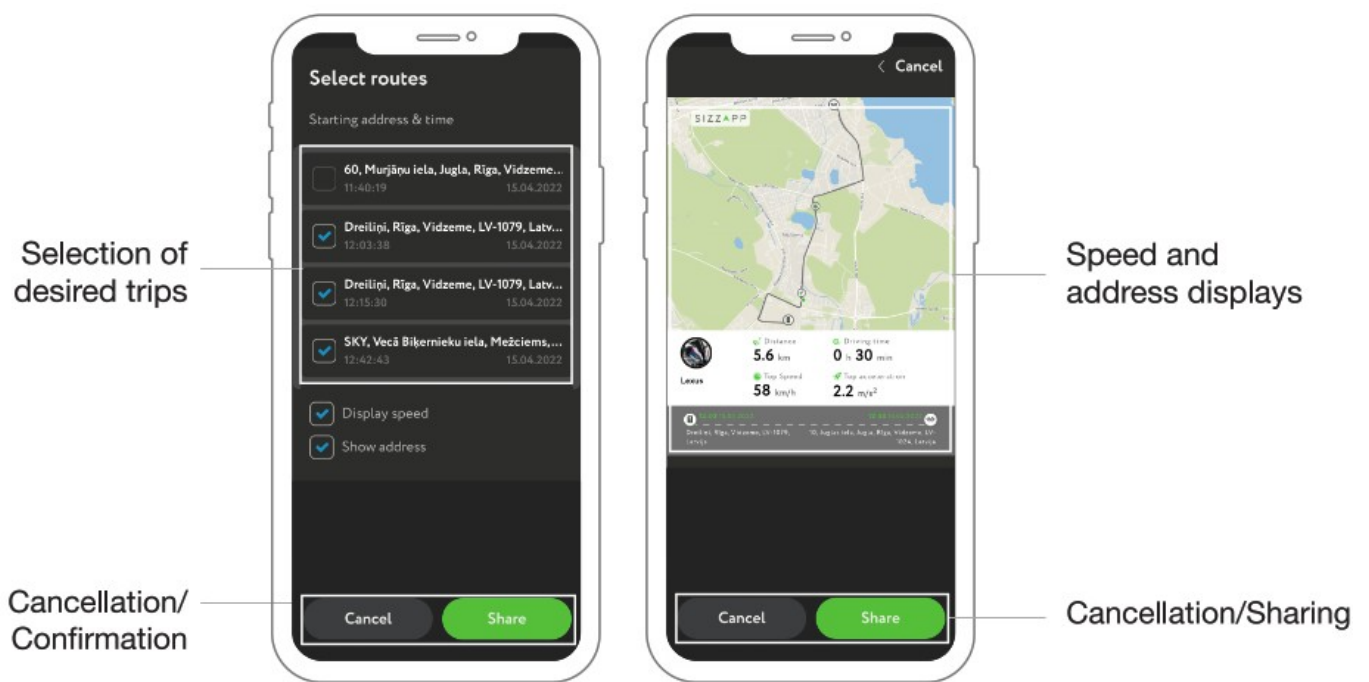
Select routes

Starting address & time

60, Murjāņu iela, Jugla, Rīga, Vidzeme...
11:40:19 15.04.2022

Dreiliņi, Rīga, Vidzeme, LV-1079, Latv...
12:03:38 15.04.2022

Dreiliņi, Rīga, Vidzeme, LV-1079, Latv...
12:15:30 15.04.2022

SKY, Vecā Biķernieku iela, Mežciems,...
12:42:43 15.04.2022

Display speed

Show address

Cancel

Share

Selection of desired trips

Cancellation/ Confirmation

Cancel

SIZZAPP

Lexus

Distance
5.6 km

Driving time
0 h 30 min

Top Speed
58 km/h

Top acceleration
2.2 m/s²

Dreiliņi, Rīga, Vidzeme, LV-1079, Latvija

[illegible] Jugla iela, Jugla, Rīga, Vidzeme, LV-1074, Latvija

Cancel

Share

Speed and address displays

Cancellation/Sharing